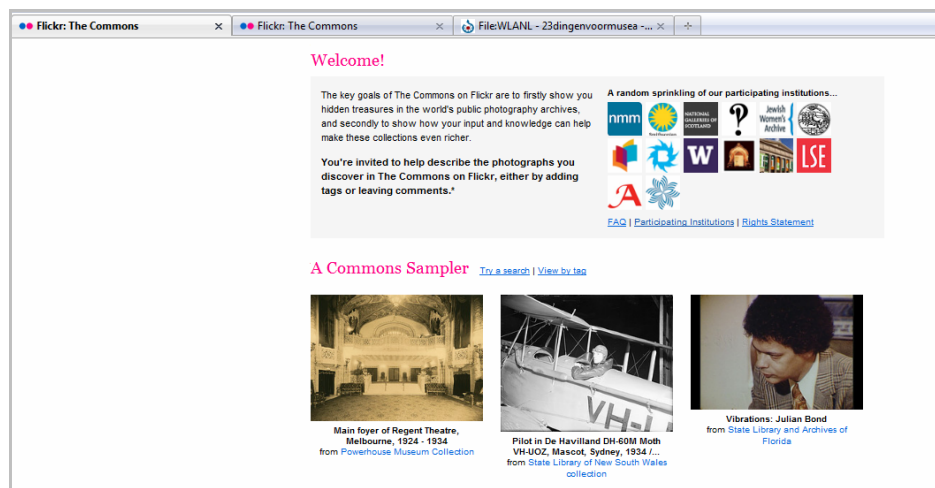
Flickr: The Commons
Flickr: The Commons
File:WLANL - 23dingenvoormusea -...

Welcome!

The key goals of The Commons on Flickr are to firstly show you hidden treasures in the world's public photography archives, and secondly to show how your input and knowledge can help make these collections even richer.

You're invited to help describe the photographs you discover in The Commons on Flickr, either by adding tags or leaving comments.*

A random sprinkling of our participating institutions...

nmm
NATIONAL GALLERIES OF SCOTLAND
?
Jewish Women's Archive
W
LSE
A

FAQ | Participating Institutions | Rights Statement

A Commons Sampler Try a search | View by tag

Main foyer of Regent Theatre, Melbourne, 1924 - 1934
from Powerhouse Museum Collection

VH-U

Pilot in De Havilland DH-60M Moth VH-UOZ, Mascot, Sydney, 1934 /...
from State Library of New South Wales collection

Vibrations: Julian Bond
from State Library and Archives of Florida